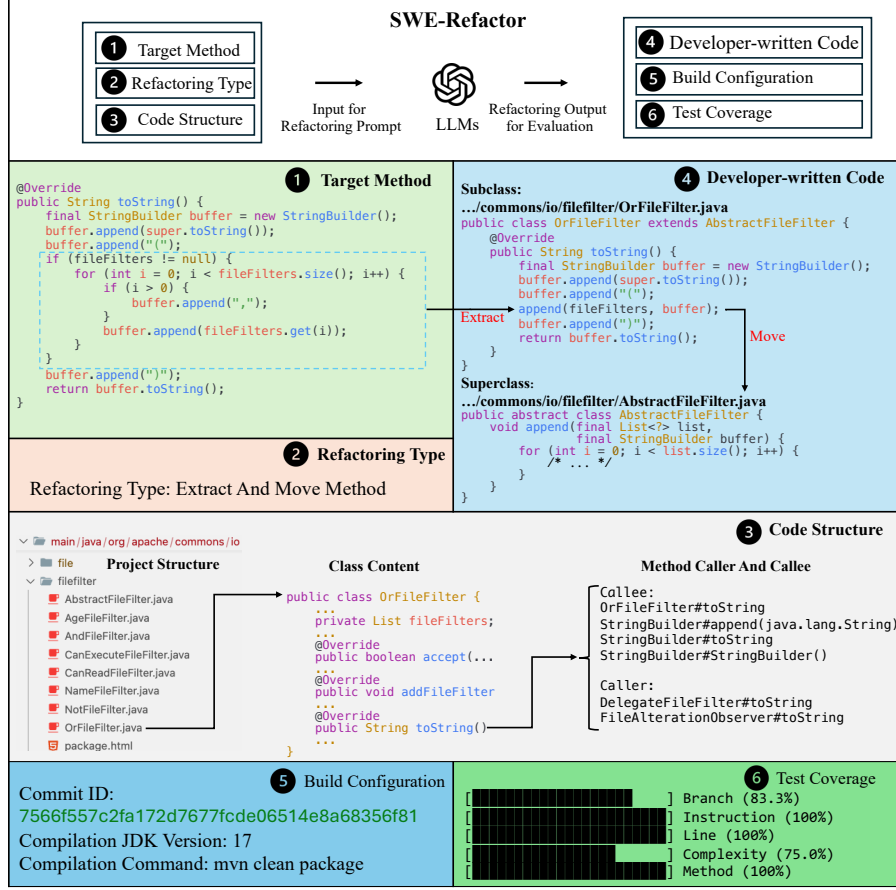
SWE-Refactor

1 Target Method
2 Refactoring Type
3 Code Structure

Input for Refactoring Prompt

LLMs

Refactoring Output for Evaluation

4 Developer-written Code
5 Build Configuration
6 Test Coverage

1 Target Method

@Override
public String toString() {
    final StringBuilder buffer = new StringBuilder();
    buffer.append(super.toString());
    buffer.append("(");
    if (fileFilters != null) {
        for (int i = 0; i < fileFilters.size(); i++) {
            if (i > 0) {
                buffer.append(",");
            }
            buffer.append(fileFilters.get(i));
        }
    }
    buffer.append(")");
    return buffer.toString();
}

4 Developer-written Code

Subclass:
.../commons/io/filefilter/OrFileFilter.java
public class OrFileFilter extends AbstractFileFilter {
    @Override
    public String toString() {
        final StringBuilder buffer = new StringBuilder();
        buffer.append(super.toString());
        buffer.append("(");
        append(fileFilters, buffer);
        buffer.append(")");
        return buffer.toString();
    }
}

Extract

Move

Superclass:
.../commons/io/filefilter/AbstractFileFilter.java
public abstract class AbstractFileFilter {
    void append(final List<?> list,
                final StringBuilder buffer) {
        for (int i = 0; i < list.size(); i++) {
            /* ... */
        }
    }
}

2 Refactoring Type

Refactoring Type: Extract And Move Method

3 Code Structure

main/java/org/apache/commons/io

Project Structure
file
filefilter
AbstractFileFilter.java
AgeFileFilter.java
AndFileFilter.java
CanExecuteFileFilter.java
CanReadFileFilter.java
NameFileFilter.java
NotFileFilter.java
OrFileFilter.java
package.html

Class Content
public class OrFileFilter {
    ...
    private List fileFilters;
    ...
    @Override
    public boolean accept(...
    ...
    @Override
    public void addFileFilter
    ...
    @Override
    public String toString()
}

Method Caller And Callee
Callee:
OrFileFilter#toString
StringBuilder#append(java.lang.String)
StringBuilder#toString
StringBuilder#StringBuilder()

Caller:
DelegateFileFilter#toString
FileAlterationObserver#toString

5 Build Configuration

Commit ID:
7566f557c2fa172d7677fcde06514e8a68356f81
Compilation JDK Version: 17
Compilation Command: mvn clean package

6 Test Coverage

[ ] Branch (83.3%)
[ ] Instruction (100%)
[ ] Line (100%)
[ ] Complexity (75.0%)
[ ] Method (100%)